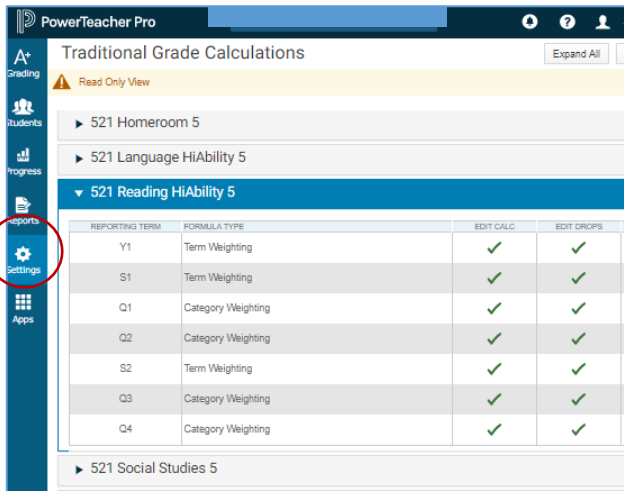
PowerTeacher Pro

A+ Grading
Students
Progress
Reports
Settings
Apps

Traditional Grade Calculations

Expand All

Read Only View

▸ 521 Homeroom 5

▸ 521 Language HiAbility 5

▾ 521 Reading HiAbility 5

| REPORTING TERM | FORMULA TYPE | EDIT CALC | EDIT DROPS |
|---|---|---|---|
| Y1 | Term Weighting | ✓ | ✓ |
| S1 | Term Weighting | ✓ | ✓ |
| Q1 | Category Weighting | ✓ | ✓ |
| Q2 | Category Weighting | ✓ | ✓ |
| S2 | Term Weighting | ✓ | ✓ |
| Q3 | Category Weighting | ✓ | ✓ |
| Q4 | Category Weighting | ✓ | ✓ |

▸ 521 Social Studies 5